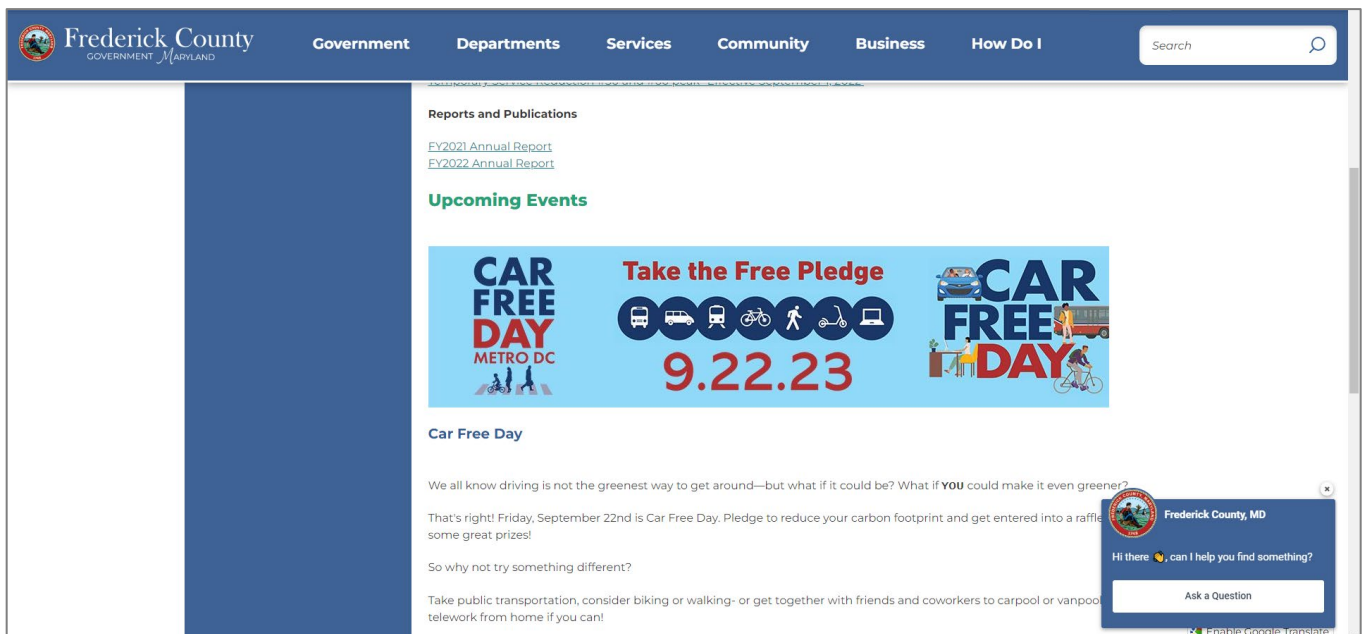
Frederick County
GOVERNMENT MARYLAND

Government Departments Services Community Business How Do I

Search

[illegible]

Reports and Publications

FY2021 Annual Report
FY2022 Annual Report

Upcoming Events

CAR FREE DAY METRO DC

Take the Free Pledge

9.22.23

CAR FREE DAY

Car Free Day

We all know driving is not the greenest way to get around—but what if it could be? What if YOU could make it even greener?

That's right! Friday, September 22nd is Car Free Day. Pledge to reduce your carbon footprint and get entered into a raffle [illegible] some great prizes!

So why not try something different?

Take public transportation, consider biking or walking- or get together with friends and coworkers to carpool or vanpool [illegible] telework from home if you can!

×

Frederick County, MD

Hi there 👋, can I help you find something?

Ask a Question

Enable Google Translate